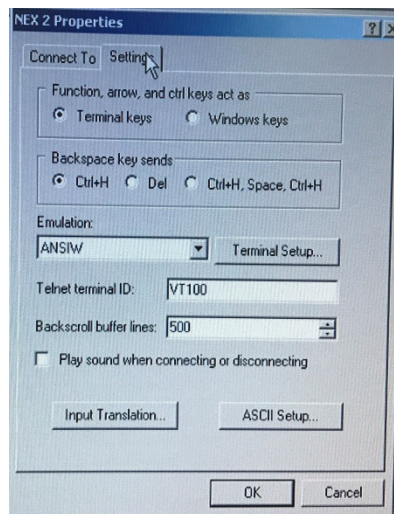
NEX 2 Properties

?

Connect To

Settings

Function, arrow, and ctrl keys act as

Terminal keys

Windows keys

Backspace key sends

Ctrl+H

Del

Ctrl+H, Space, Ctrl+H

Emulation:

ANSIW

Terminal Setup...

Telnet terminal ID:

VT100

Backscroll buffer lines:

500

Play sound when connecting or disconnecting

Input Translation...

ASCII Setup...

OK

Cancel